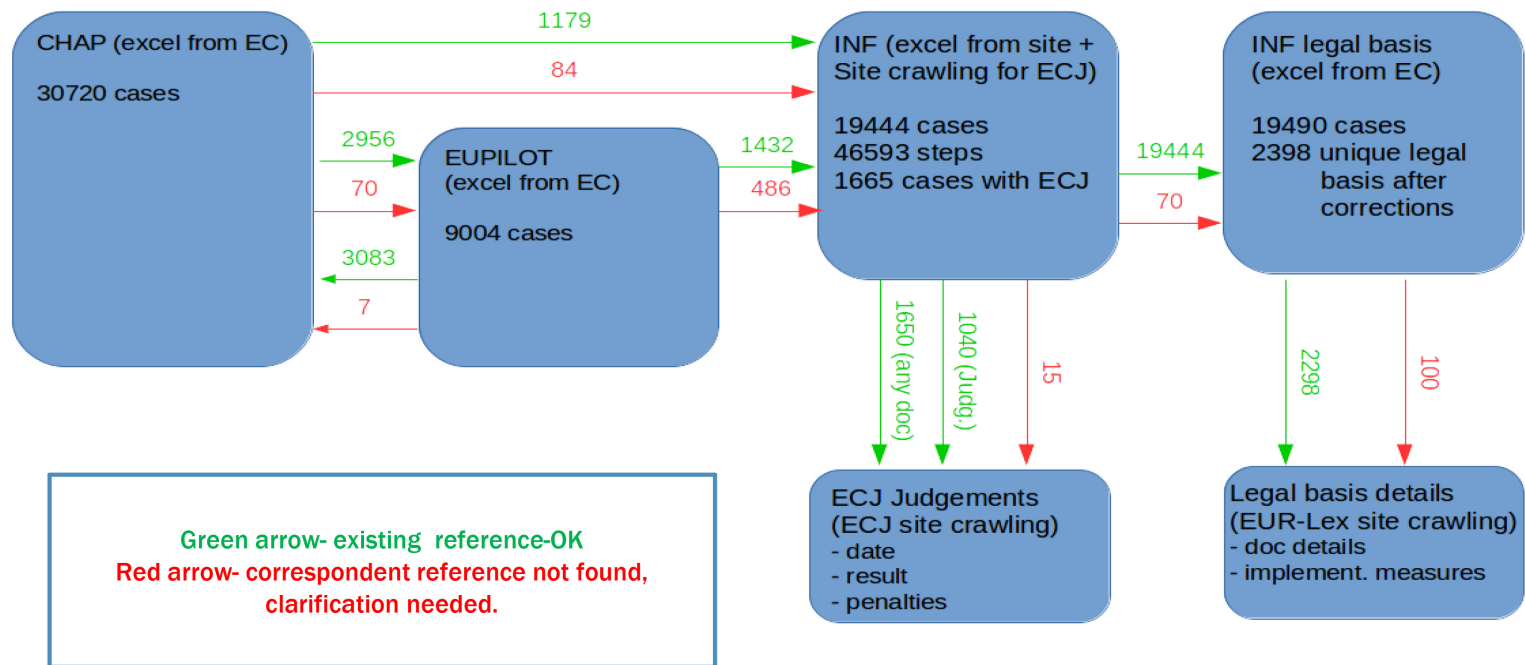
CHAP (excel from EC)

30720 cases

1179

84

2956

70

3083

7

EUPILOT
(excel from EC)

9004 cases

1432

486

INF (excel from site + Site crawling for ECJ)

19444 cases
46593 steps
1665 cases with ECJ

19444

70

INF legal basis
(excel from EC)

19490 cases
2398 unique legal basis after corrections

1650 (any doc)

1040 (Judg.)

15

2298

100

ECJ Judgements
(ECJ site crawling)
- date
- result
- penalties

Legal basis details
(EUR-Lex site crawling)
- doc details
- implement. measures

Green arrow- existing reference-OK
Red arrow- correspondent reference not found, clarification needed.